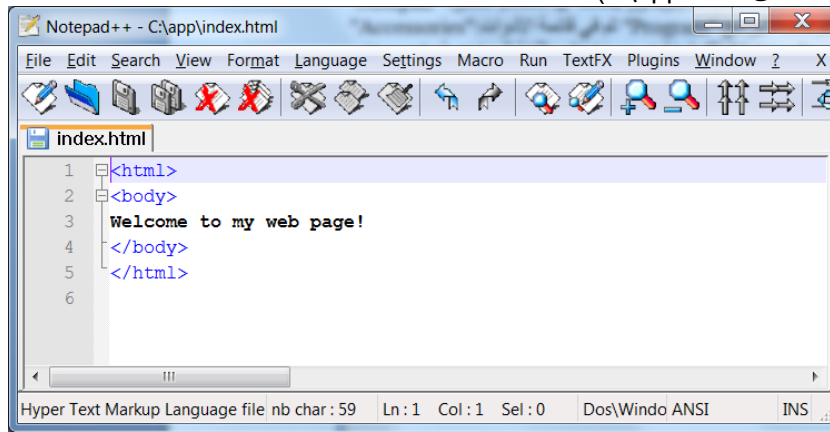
Notepad++ - C:\app\index.html

File Edit Search View Format Language Settings Macro Run TextFX Plugins Window ? X

index.html

1 <html>
2 <body>
3 Welcome to my web page!
4 </body>
5 </html>
6

Hyper Text Markup Language file nb char : 59 Ln : 1 Col : 1 Sel : 0 Dos\Windo ANSI INS